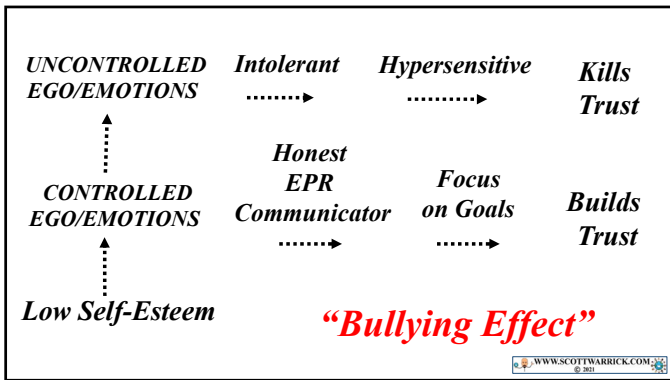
UNCONTROLLED EGO/EMOTIONS

Intolerant

Hypersensitive

Kills Trust

CONTROLLED EGO/EMOTIONS

Honest EPR Communicator

Focus on Goals

Builds Trust

Low Self-Esteem

"Bullying Effect"

WWW.SCOTTWARRICK.COM © 2021